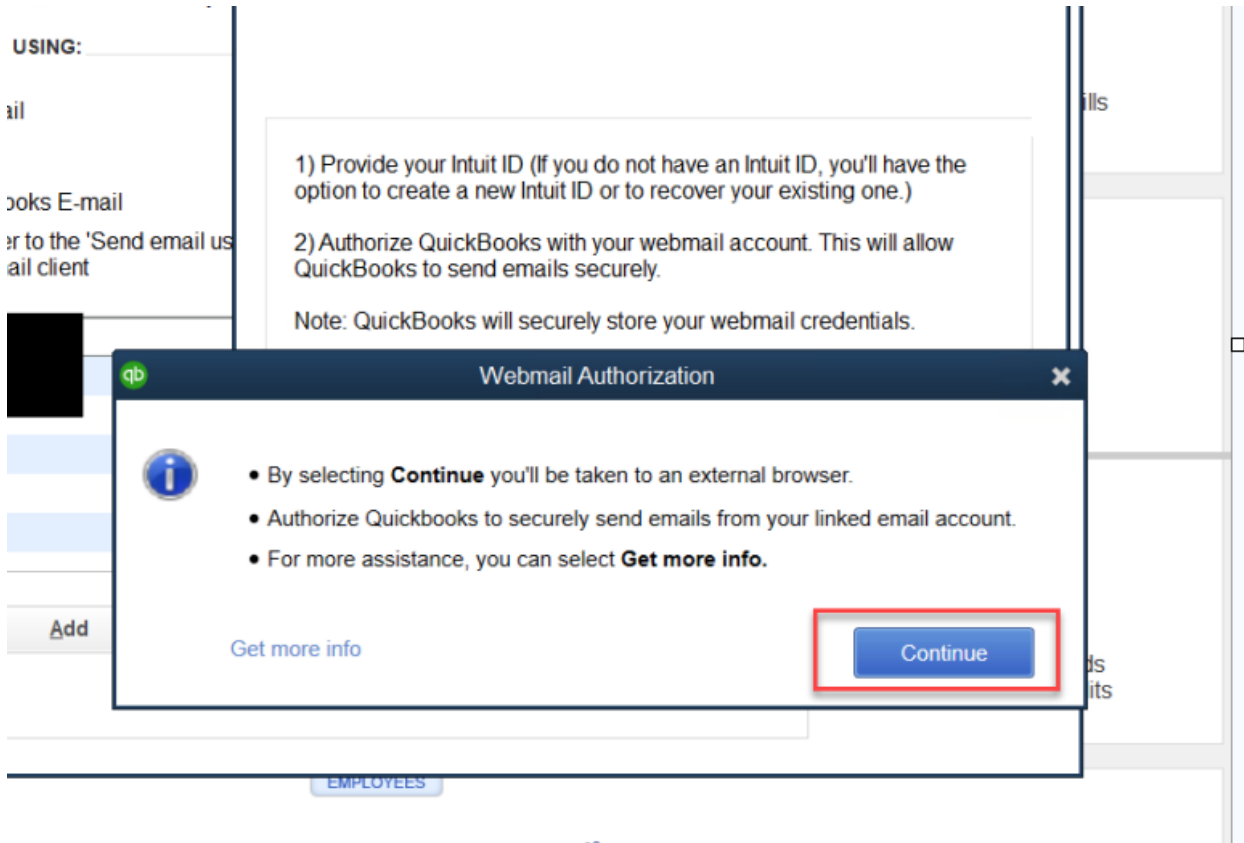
USING:

ail

ooks E-mail

er to the 'Send email us
ail client

Add

1) Provide your Intuit ID (If you do not have an Intuit ID, you'll have the option to create a new Intuit ID or to recover your existing one.)

2) Authorize QuickBooks with your webmail account. This will allow QuickBooks to send emails securely.

Note: QuickBooks will securely store your webmail credentials.

ills

ds
its

qb

Webmail Authorization

• By selecting **Continue** you'll be taken to an external browser.
• Authorize Quickbooks to securely send emails from your linked email account.
• For more assistance, you can select **Get more info.**

Get more info

Continue

EMPLOYEES